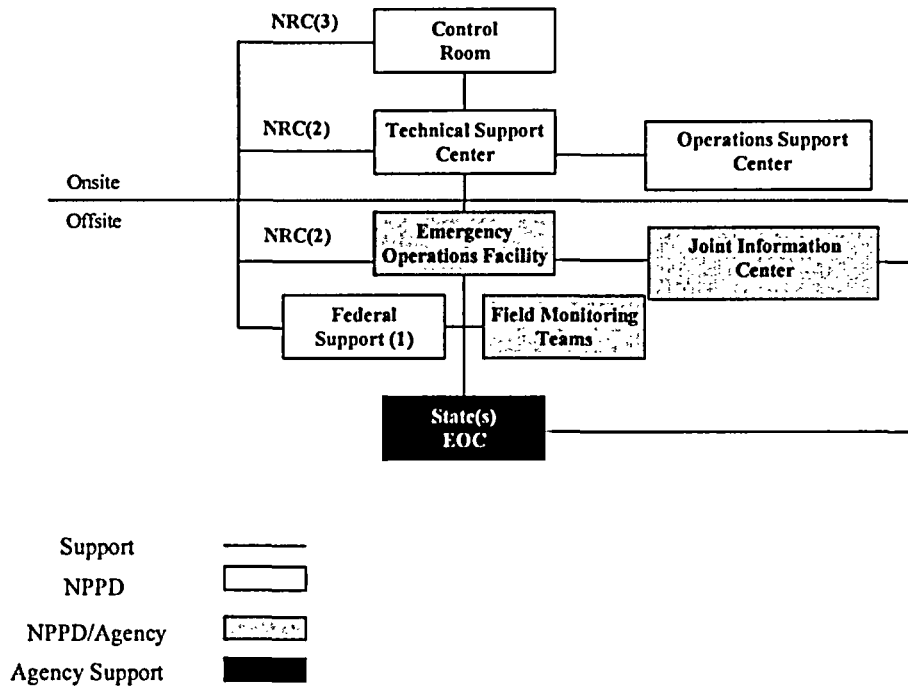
NRC(3)

Control Room

NRC(2)

Technical Support Center

Operations Support Center

Onsite

Offsite

NRC(2)

Emergency Operations Facility

Joint Information Center

Federal Support (1)

Field Monitoring Teams

State(s) EOC

Support

NPPD

NPPD/Agency

Agency Support